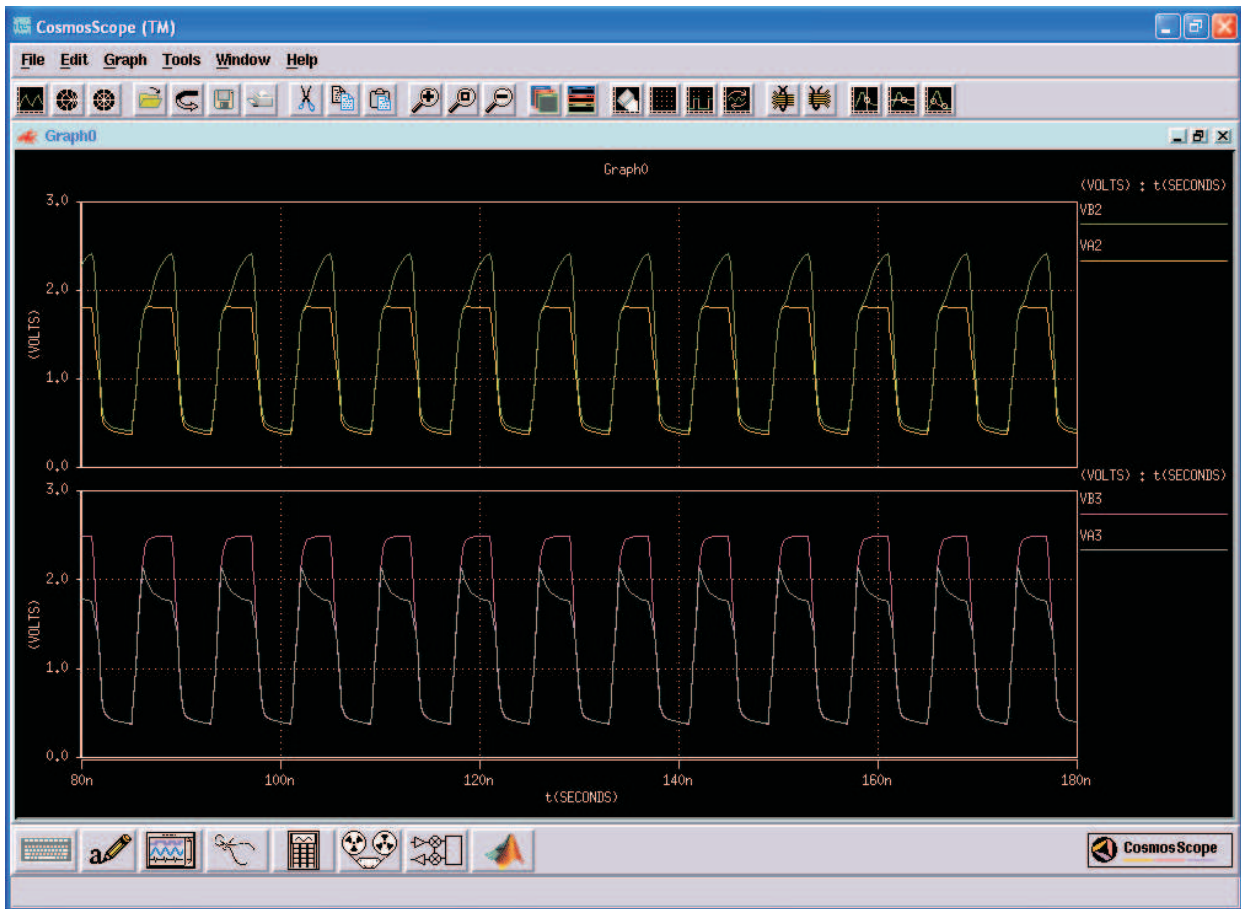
CosmosScope (TM)

File Edit Graph Tools Window Help

Graph0

Graph0

(VOLTS) : t(SECONDS)

VB2

VA2

3,0

2,0

1,0

0,0

(VOLTS)

(VOLTS) : t(SECONDS)

VB3

VA3

3,0

2,0

1,0

0,0

(VOLTS)

80n 100n 120n 140n 160n 180n

t(SECONDS)

CosmosScope